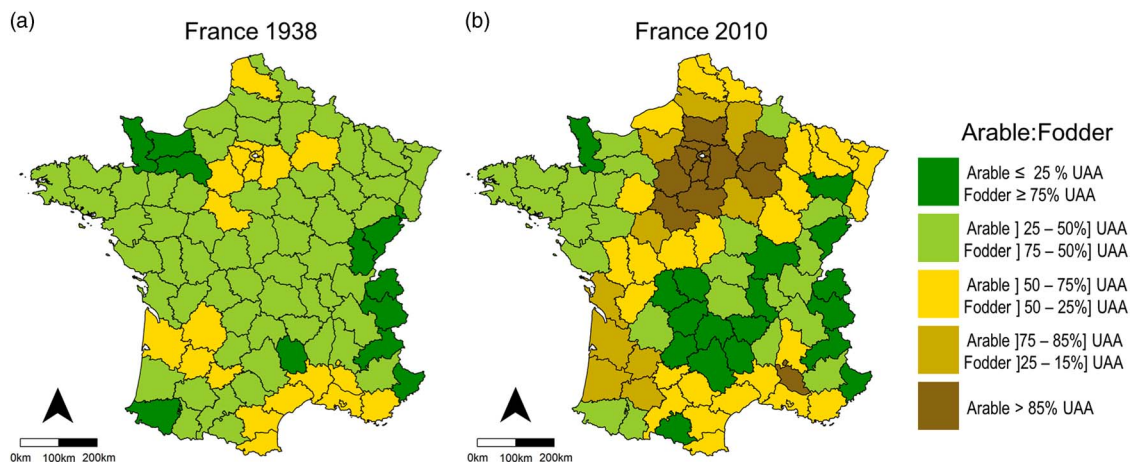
(a)

France 1938

0km 100km 200km

(b)

France 2010

0km 100km 200km

Arable:Fodder

Arable ≤ 25 % UAA
Fodder ≥ 75% UAA

Arable ] 25 – 50%] UAA
Fodder ] 75 – 50%] UAA

Arable ] 50 – 75%] UAA
Fodder ] 50 – 25%] UAA

Arable ]75 – 85%] UAA
Fodder ]25 – 15%] UAA

Arable > 85% UAA